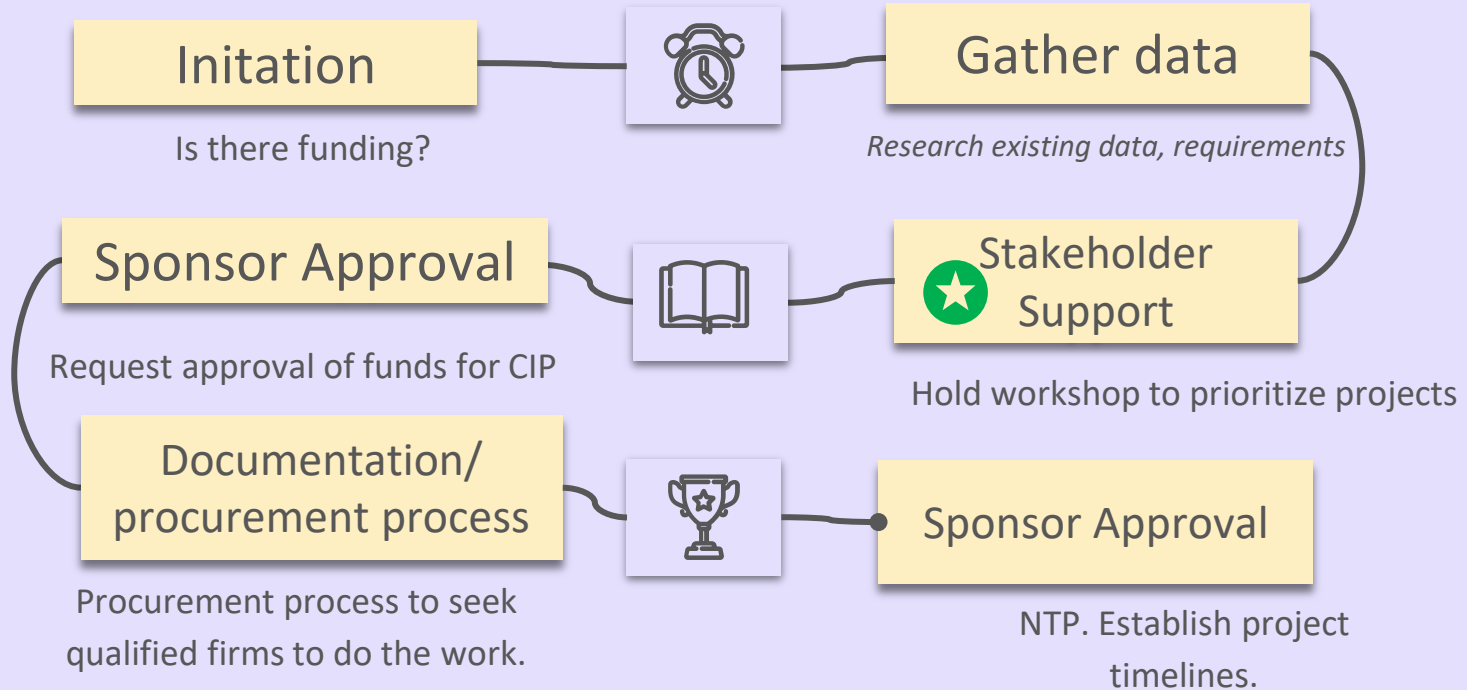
Initation

Is there funding?

Gather data

*Research existing data, requirements*

Stakeholder Support

Hold workshop to prioritize projects

Sponsor Approval

Request approval of funds for CIP

Documentation/ procurement process

Procurement process to seek qualified firms to do the work.

Sponsor Approval

NTP. Establish project timelines.